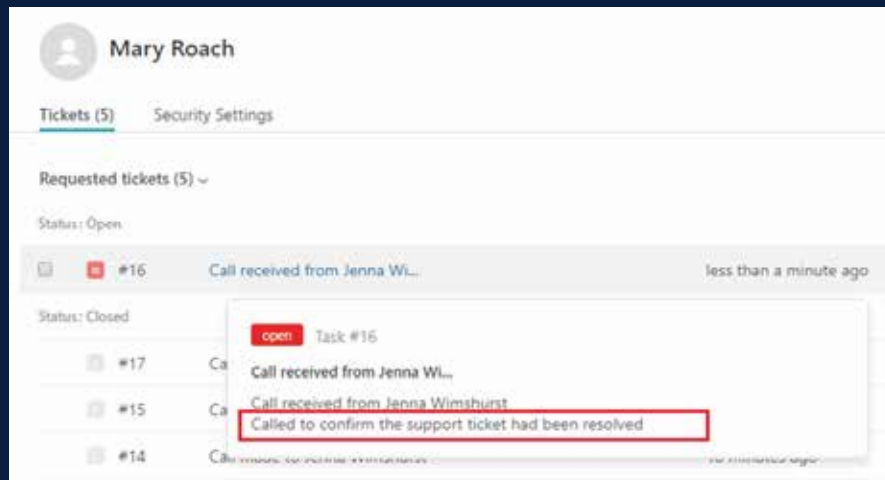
Mary Roach

Tickets (5)

Security Settings

Requested tickets (5)

Status: Open

#16

Call received from Jenna Wi...

less than a minute ago

Status: Closed

#17

Ca

#15

Ca

#14

Ca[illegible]

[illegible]

open

Task #16

Call received from Jenna Wi...

Call received from Jenna Wimshurst

Called to confirm the support ticket had been resolved